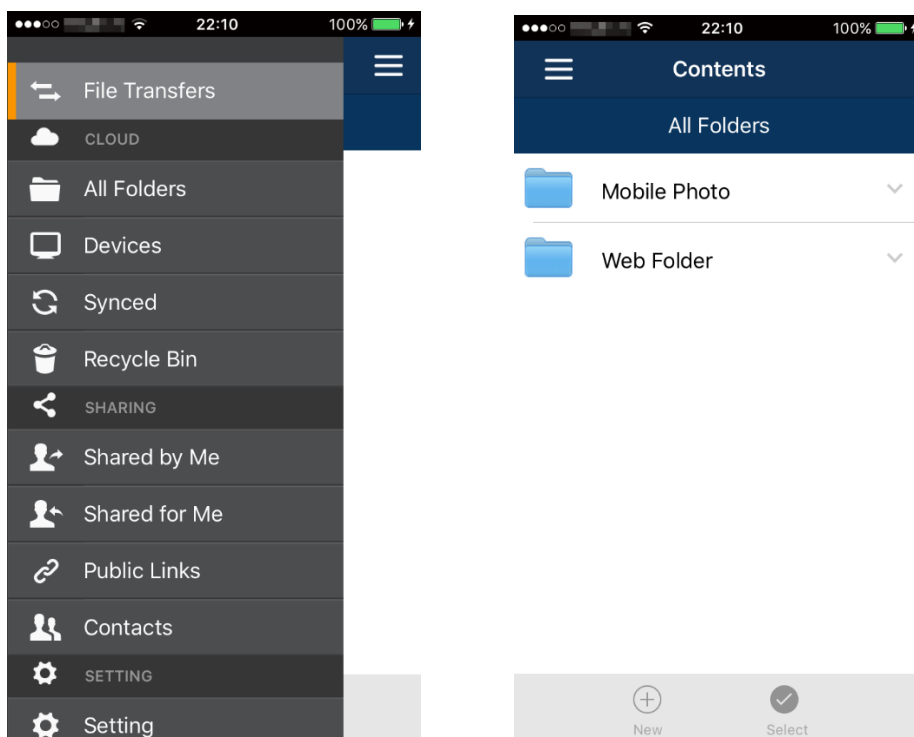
22:10
100%

File Transfers
CLOUD
All Folders
Devices
Synced
Recycle Bin
SHARING
Shared by Me
Shared for Me
Public Links
Contacts
SETTING
Setting

22:10
100%

Contents
All Folders
Mobile Photo
Web Folder

New
Select